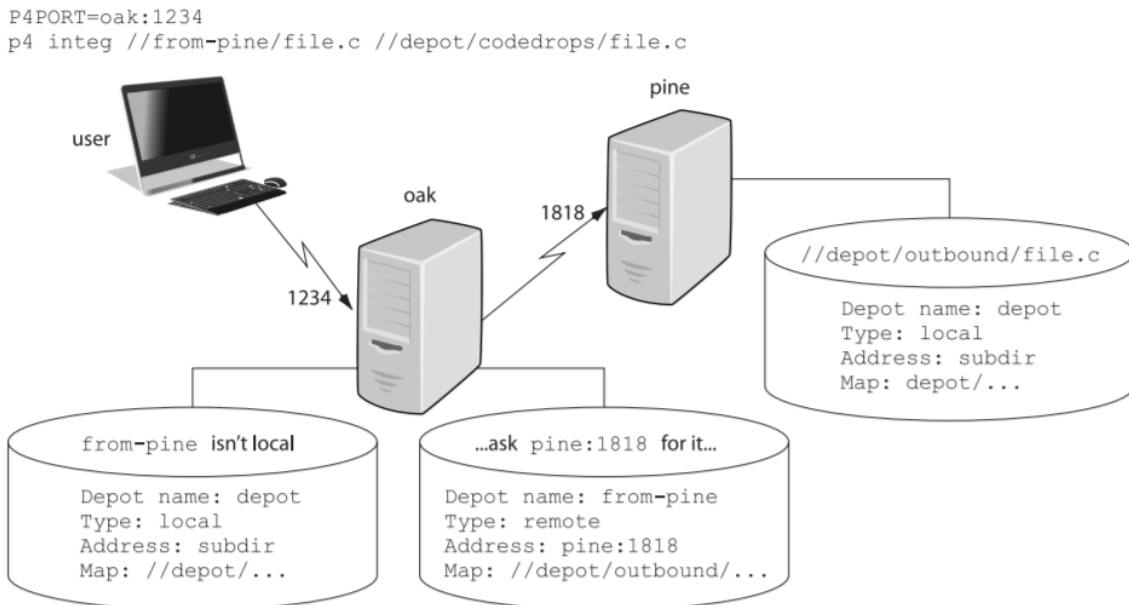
P4PORT=oak:1234
p4 integ //from-pine/file.c //depot/codedrops/file.c

user

pine

oak

1818

1234

//depot/outbound/file.c

Depot name: depot
Type: local
Address: subdir
Map: depot/...

from-pine isn't local

Depot name: depot
Type: local
Address: subdir
Map: //depot/...

...ask pine:1818 for it...

Depot name: from-pine
Type: remote
Address: pine:1818
Map: //depot/outbound/...